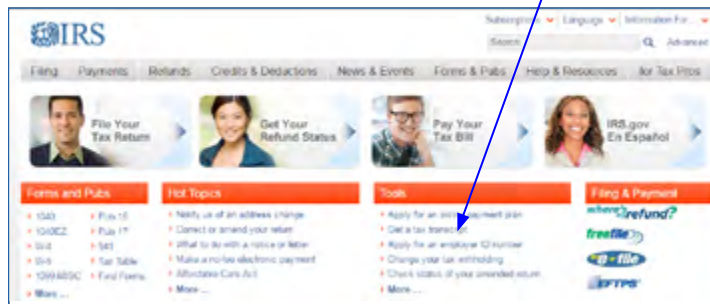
IRS

Subscriptions | Language | Information For...

Search | Advanced

Filing | Payments | Refunds | Credits & Deductions | News & Events | Forms & Pubs | Help & Resources | for Tax Pros

File Your Tax Return

Get Your Refund Status

Pay Your Tax Bill

IRS.gov En Español

Forms and Pubs

1040
1040EZ
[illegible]
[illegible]
1099MISC
More ...

Pub 15
Pub 17
941
Tax Table
Find Forms

Hot Topics

Notify us of an address change
Correct or amend your return
What to do with a notice or letter
Make a no-fee electronic payment
Affordable Care Act
More ...

Tools

Apply for an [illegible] payment plan
Get a tax transcript
Apply for an employer ID number
Change your tax withholding
Check status of your amended return
More ...

Filing & Payment

where's my refund?
free file
e-file
EFTPS